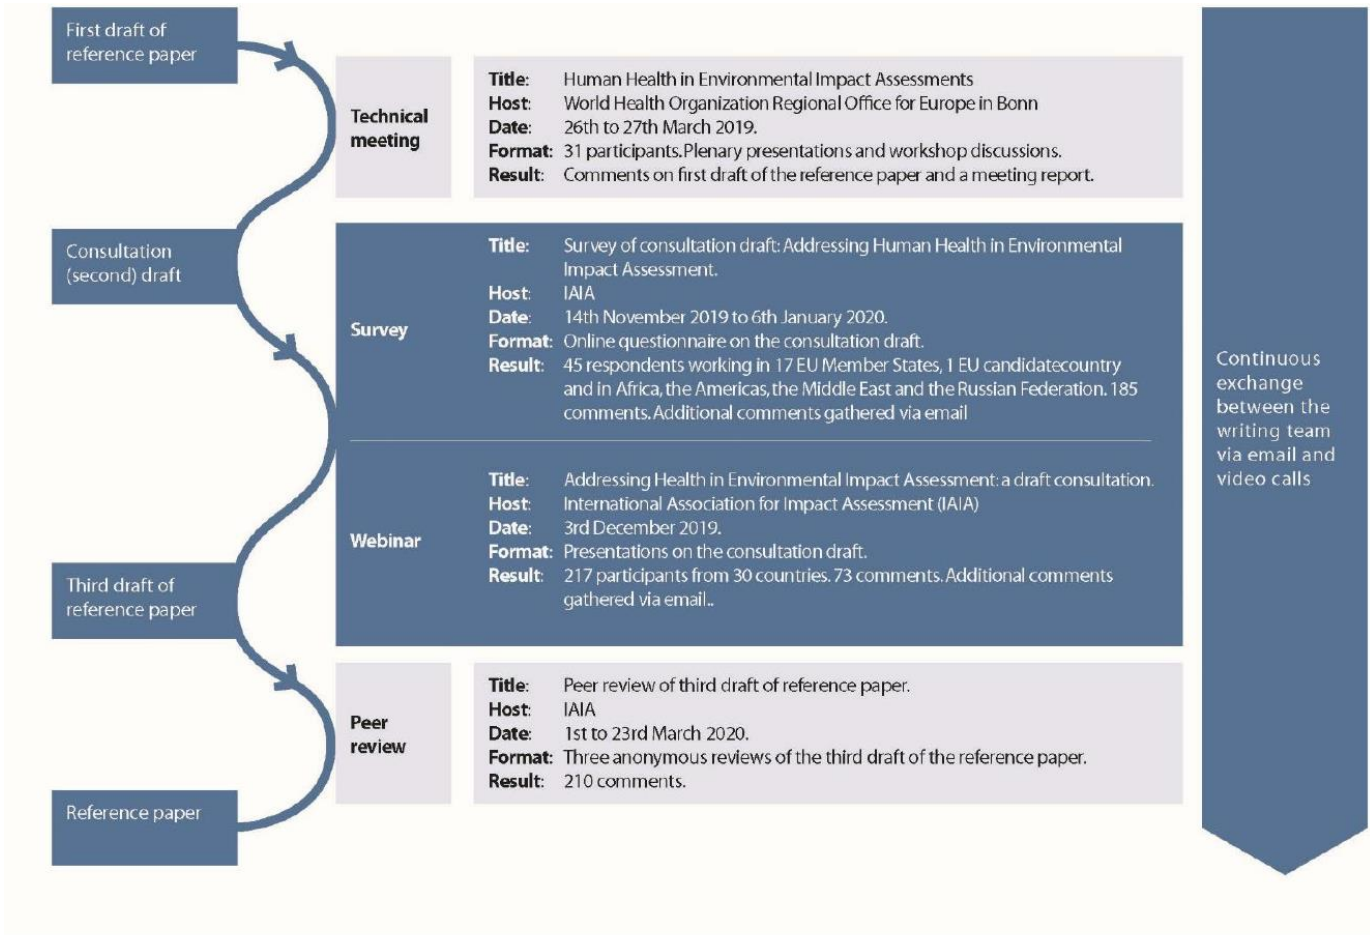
First draft of reference paper

Technical meeting

Title: Human Health in Environmental Impact Assessments
Host: World Health Organization Regional Office for Europe in Bonn
Date: 26th to 27th March 2019.
Format: 31 participants. Plenary presentations and workshop discussions.
Result: Comments on first draft of the reference paper and a meeting report.

Consultation (second) draft

Survey

Title: Survey of consultation draft: Addressing Human Health in Environmental Impact Assessment.
Host: IAIA
Date: 14th November 2019 to 6th January 2020.
Format: Online questionnaire on the consultation draft.
Result: 45 respondents working in 17 EU Member States, 1 EU candidatecountry and in Africa, the Americas, the Middle East and the Russian Federation. 185 comments. Additional comments gathered via email

Webinar

Title: Addressing Health in Environmental Impact Assessment: a draft consultation.
Host: International Association for Impact Assessment (IAIA)
Date: 3rd December 2019.
Format: Presentations on the consultation draft.
Result: 217 participants from 30 countries. 73 comments. Additional comments gathered via email..

Third draft of reference paper

Peer review

Title: Peer review of third draft of reference paper.
Host: IAIA
Date: 1st to 23rd March 2020.
Format: Three anonymous reviews of the third draft of the reference paper.
Result: 210 comments.

Reference paper

Continuous exchange between the writing team via email and video calls